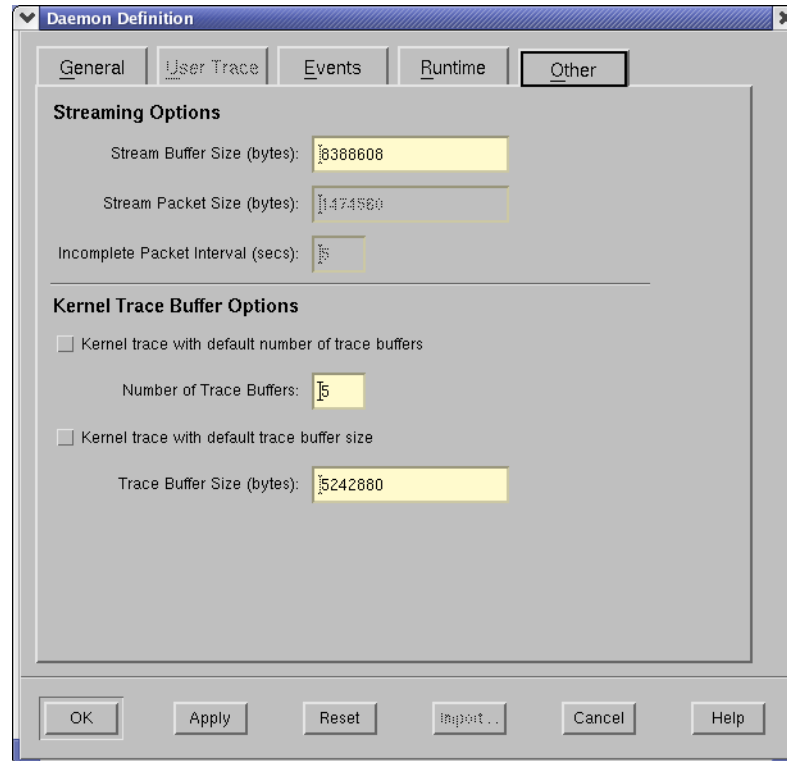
Daemon Definition

General | User Trace | Events | Runtime | Other

Streaming Options

Stream Buffer Size (bytes): 8388608

Stream Packet Size (bytes): 1474560

Incomplete Packet Interval (secs): 5

Kernel Trace Buffer Options

Kernel trace with default number of trace buffers

Number of Trace Buffers: 5

Kernel trace with default trace buffer size

Trace Buffer Size (bytes): 5242880

OK | Apply | Reset | Import... | Cancel | Help